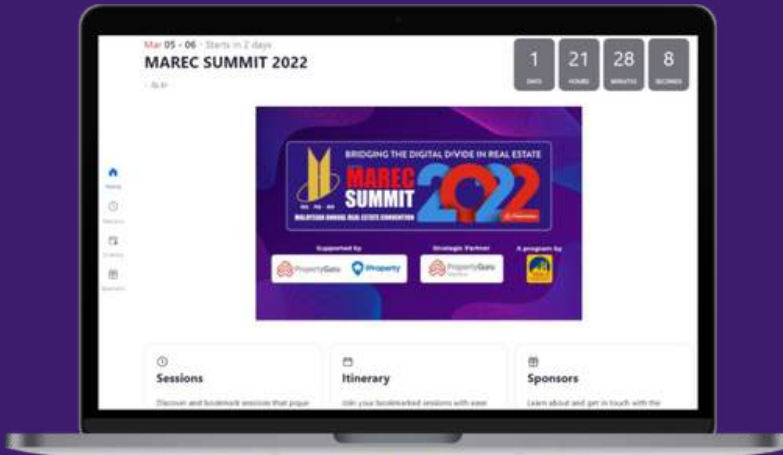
Mar 05 - 06 · Starts in 2 days

MAREC SUMMIT 2022

| 1 | 21 | 28 | 8 |
|---|---|---|---|
| DAYS | HOURS | MINUTES | SECONDS |

Home

Sessions

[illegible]

Sponsors

BRIDGING THE DIGITAL DIVIDE IN REAL ESTATE

MAREC SUMMIT 2022

MALAYSIAN ANNUAL REAL ESTATE CONVENTION

Supported by

PropertyGuru iProperty

Strategic Partner

PropertyGuru

A program by

Sessions

Discover and bookmark sessions that pique

Itinerary

Join your bookmarked sessions with ease

Sponsors

Learn about and get in touch with the